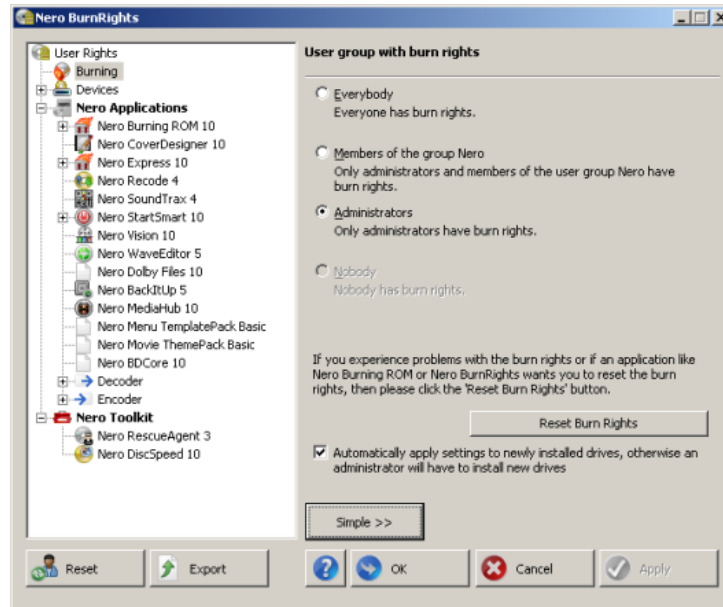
Nero BurnRights

User Rights
Burning
Devices
Nero Applications
Nero Burning ROM 10
Nero CoverDesigner 10
Nero Express 10
Nero Recode 4
Nero SoundTrax 4
Nero StartSmart 10
Nero Vision 10
Nero WaveEditor 5
Nero Dolby Files 10
Nero BackItUp 5
Nero MediaHub 10
Nero Menu TemplatePack Basic
Nero Movie ThemePack Basic
Nero BDCore 10
Decoder
Encoder
Nero Toolkit
Nero RescueAgent 3
Nero DiscSpeed 10

User group with burn rights

Everybody
Everyone has burn rights.

Members of the group Nero
Only administrators and members of the user group Nero have burn rights.

Administrators
Only administrators have burn rights.

Nobody
Nobody has burn rights.

If you experience problems with the burn rights or if an application like Nero Burning ROM or Nero BurnRights wants you to reset the burn rights, then please click the 'Reset Burn Rights' button.

Reset Burn Rights

Automatically apply settings to newly installed drives, otherwise an administrator will have to install new drives

Simple >>

Reset
Export
OK
Cancel
Apply